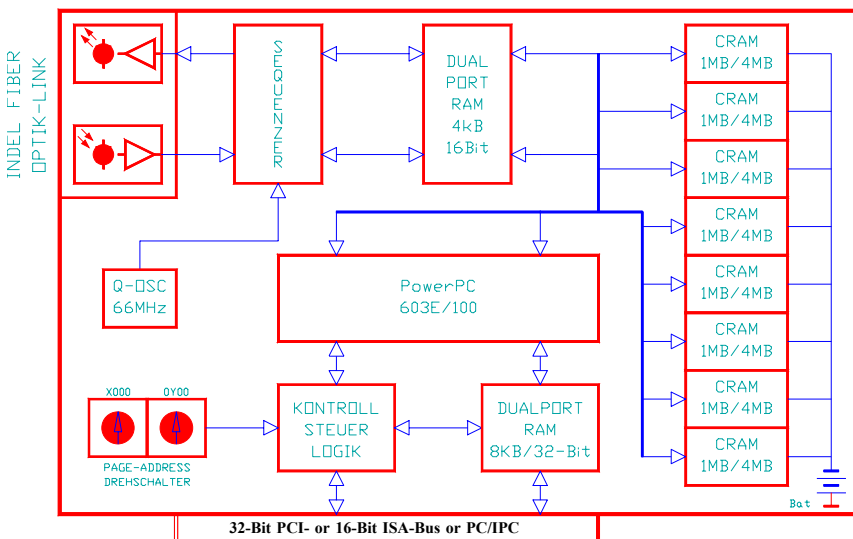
INDEL FIBER
OPTIK-LINK

SEQUENZER

DUAL
PORT
RAM
4kB
16Bit

CRAM
1MB/4MB

CRAM
1MB/4MB

CRAM
1MB/4MB

CRAM
1MB/4MB

CRAM
1MB/4MB

CRAM
1MB/4MB

CRAM
1MB/4MB

CRAM
1MB/4MB

Q-OSC
66MHz

PowerPC
603E/100

X000

0Y00

PAGE-ADDRESS
DREHSCHALTER

KONTROLL
STEUER
LOGIK

DUALPORT
RAM
8KB/32-Bit

Bat

32-Bit PCI- or 16-Bit ISA-Bus or PC/IPC